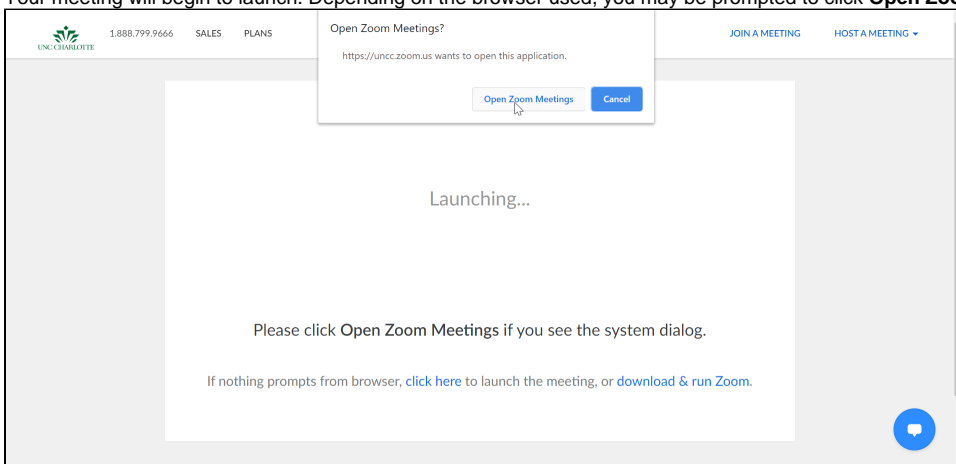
Your meeting will begin to launch. Depending on the browser used, you may be prompted to click Open Zo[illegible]

UNC CHARLOTTE 1.888.799.9666 SALES PLANS

Open Zoom Meetings?

https://uncc.zoom.us wants to open this application.

Open Zoom Meetings Cancel

JOIN A MEETING HOST A MEETING

Launching...

Please click Open Zoom Meetings if you see the system dialog.

If nothing prompts from browser, click here to launch the meeting, or download & run Zoom.